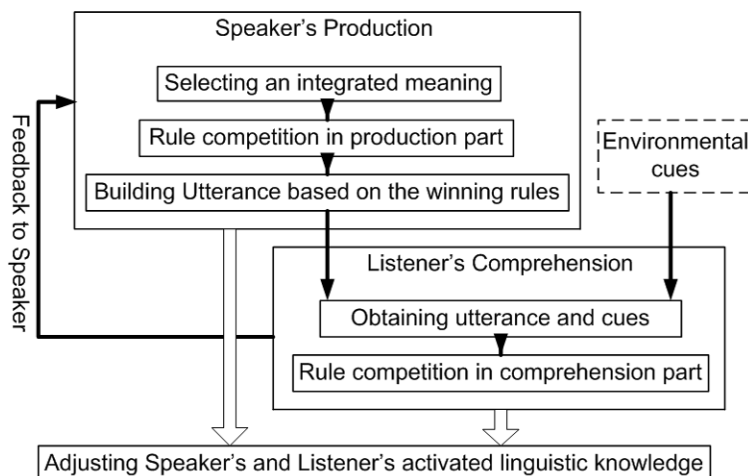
Speaker's Production

Selecting an integrated meaning

Rule competition in production part

Building Utterance based on the winning rules

Feedback to Speaker

Environmental cues

Listener's Comprehension

Obtaining utterance and cues

Rule competition in comprehension part

Adjusting Speaker's and Listener's activated linguistic knowledge